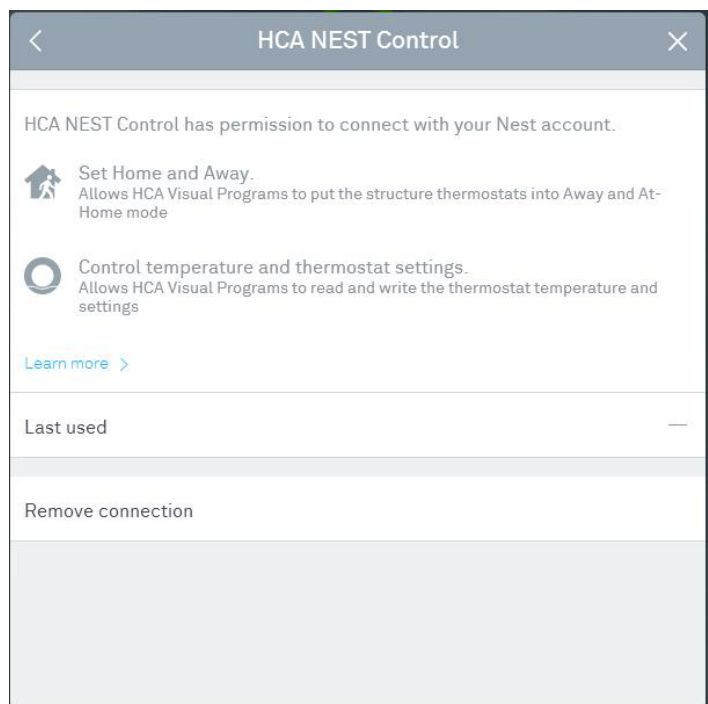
<

HCA NEST Control

×

HCA NEST Control has permission to connect with your Nest account.

Set Home and Away.
Allows HCA Visual Programs to put the structure thermostats into Away and At-Home mode

Control temperature and thermostat settings.
Allows HCA Visual Programs to read and write the thermostat temperature and settings

Learn more >

Last used

—

Remove connection